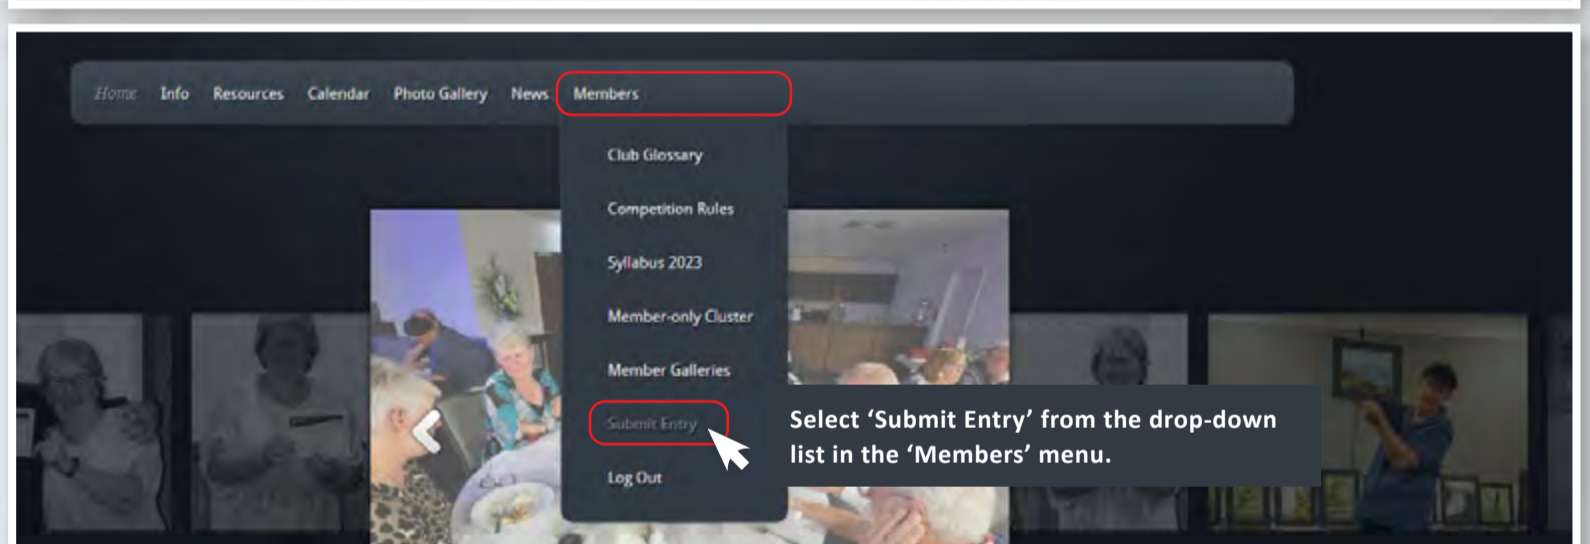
Home Info Resources Calendar Photo Gallery News Members

Club Glossary

Competition Rules

Syllabus 2023

Member-only Cluster

Member Galleries

Submit Entry

Log Out

Select 'Submit Entry' from the drop-down list in the 'Members' menu.